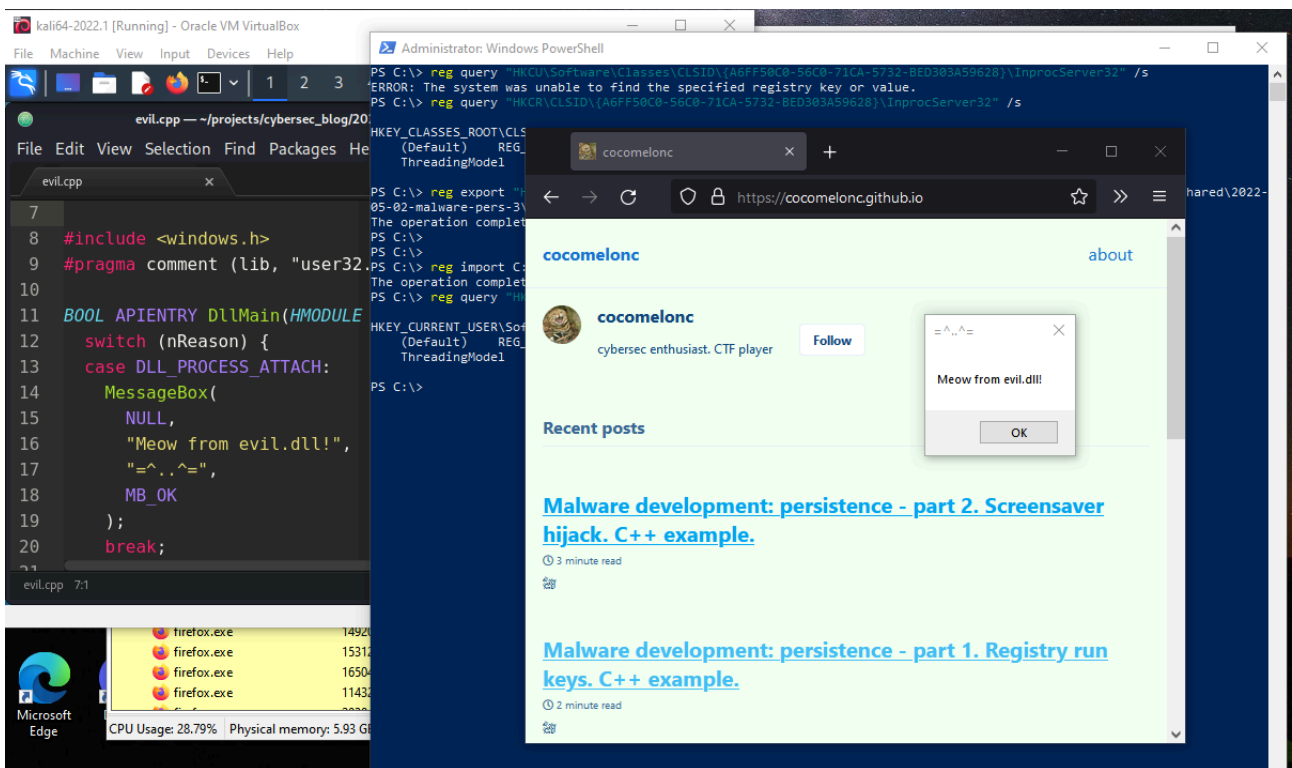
kali64-2022.1 [Running] - Oracle VM VirtualBox

File Machine View Input Devices Help

1 2 3

evil.cpp — ~/projects/cybersec_blog/20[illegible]

File Edit View Selection Find Packages He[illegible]

evil.cpp

7
8 #include <windows.h>
9 #pragma comment (lib, "user32.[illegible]
10
11 BOOL APIENTRY DllMain(HMODULE
12 switch (nReason) {
13 case DLL_PROCESS_ATTACH:
14 MessageBox(
15 NULL,
16 "Meow from evil.dll!",
17 "=^..^=",
18 MB_OK
19 );
20 break;

evil.cpp 7:1

Administrator: Windows PowerShell

PS C:\> reg query "HKCU\Software\Classes\CLSID\{A6FF50C0-56C0-71CA-5732-BED303A59628}\InprocServer32" /s
ERROR: The system was unable to find the specified registry key or value.
PS C:\> reg query "HKCR\CLSID\{A6FF50C0-56C0-71CA-5732-BED303A59628}\InprocServer32" /s

HKEY_CLASSES_ROOT\CLS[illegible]
(Default) REG_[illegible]
ThreadingModel

PS C:\> reg export "H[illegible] hared\2022-
05-02-malware-pers-3\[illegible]
The operation complet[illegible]
PS C:\>
PS C:\>
PS C:\> reg import C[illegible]
The operation complet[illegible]
PS C:\> reg query "HK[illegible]

HKEY_CURRENT_USER\Sof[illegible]
(Default) REG_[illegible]
ThreadingModel

PS C:\>

cocomelonc

https://cocomelonc.github.io

cocomelonc

about

cocomelonc

cybersec enthusiast. CTF player

Follow

=^..^=

Meow from evil.dll!

OK

Recent posts

Malware development: persistence - part 2. Screensaver hijack. C++ example.

3 minute read

Malware development: persistence - part 1. Registry run keys. C++ example.

2 minute read

firefox.exe 1492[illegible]
firefox.exe 15312
firefox.exe 1650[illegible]
firefox.exe 11432

Microsoft Edge

CPU Usage: 28.79% Physical memory: 5.93 G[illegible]